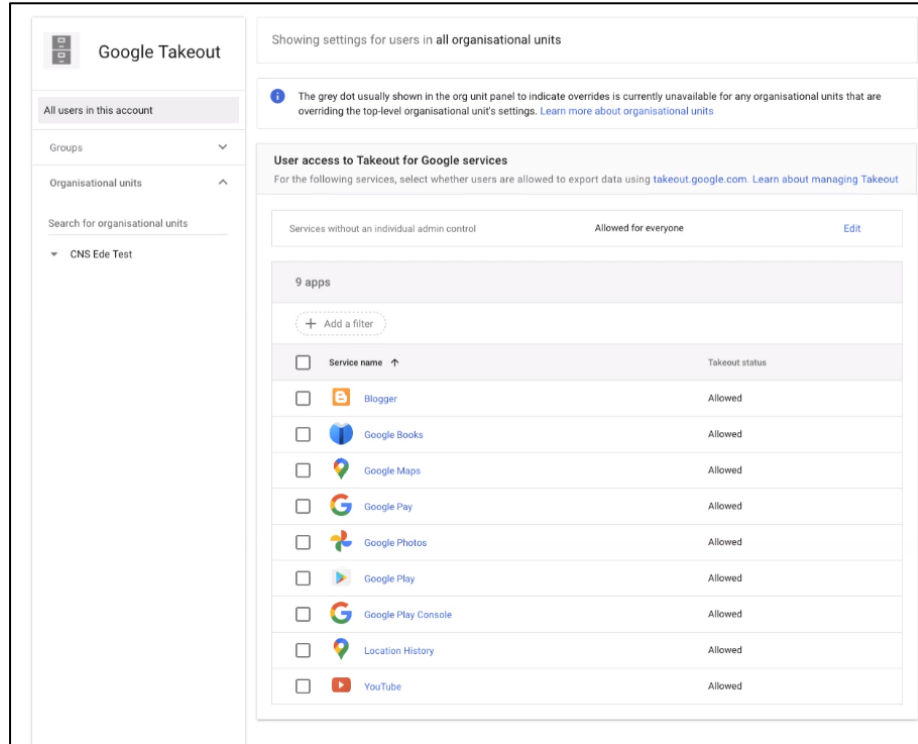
Google Takeout

All users in this account

Groups

Organisational units

Search for organisational units

CNS Ede Test

Showing settings for users in all organisational units

The grey dot usually shown in the org unit panel to indicate overrides is currently unavailable for any organisational units that are overriding the top-level organisational unit's settings. Learn more about organisational units

User access to Takeout for Google services

For the following services, select whether users are allowed to export data using takeout.google.com. Learn about managing Takeout

Services without an individual admin control | Allowed for everyone | Edit

9 apps

+ Add a filter

| Service name ↑ | Takeout status |
|---|---|
| Blogger | Allowed |
| Google Books | Allowed |
| Google Maps | Allowed |
| Google Pay | Allowed |
| Google Photos | Allowed |
| Google Play | Allowed |
| Google Play Console | Allowed |
| Location History | Allowed |
| YouTube | Allowed |